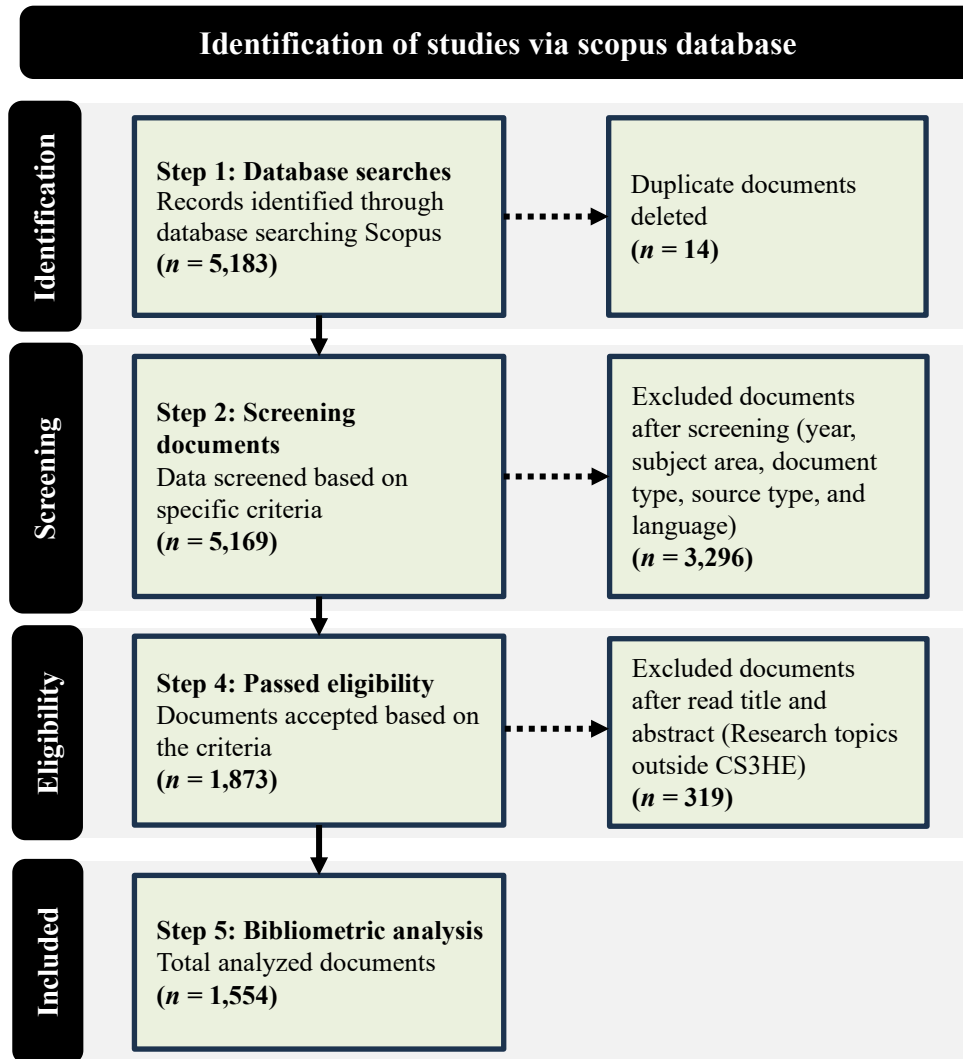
Identification of studies via scopus database

Identification

Step 1: Database searches
Records identified through database searching Scopus
($n$ = 5,183)

Duplicate documents deleted
($n$ = 14)

Screening

Step 2: Screening documents
Data screened based on specific criteria
($n$ = 5,169)

Excluded documents after screening (year, subject area, document type, source type, and language)
($n$ = 3,296)

Eligibility

Step 4: Passed eligibility
Documents accepted based on the criteria
($n$ = 1,873)

Excluded documents after read title and abstract (Research topics outside CS3HE)
($n$ = 319)

Included

Step 5: Bibliometric analysis
Total analyzed documents
($n$ = 1,554)